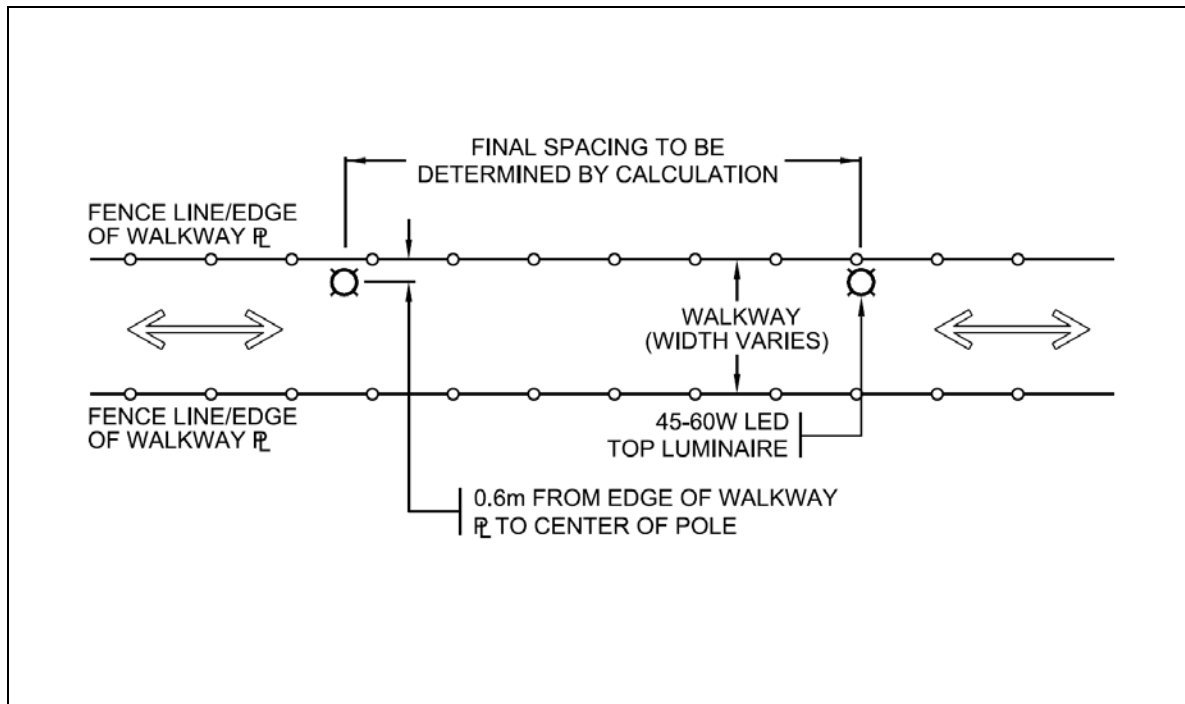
FINAL SPACING TO BE DETERMINED BY CALCULATION

FENCE LINE/EDGE OF WALKWAY ℙ

WALKWAY (WIDTH VARIES)

FENCE LINE/EDGE OF WALKWAY ℙ

45-60W LED TOP LUMINAIRE

0.6m FROM EDGE OF WALKWAY ℙ TO CENTER OF POLE